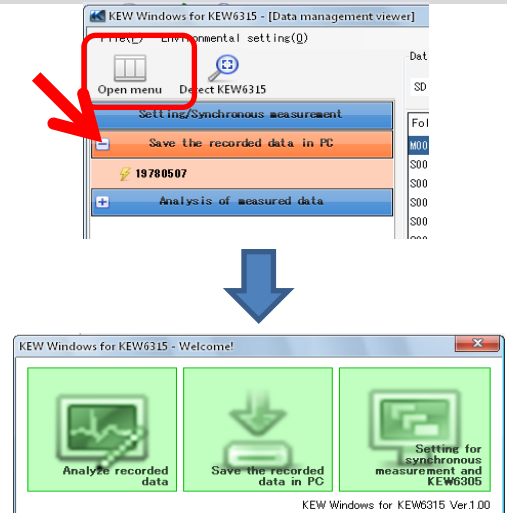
KEW Windows for KEW6315 - [Data management viewer]

File(F) Environmental setting(O)

Open menu

Detect KEW6315

Dat

SD

Setting/Synchronous measurement

Save the recorded data in PC

19780507

Analysis of measured data

Fol

M00

S00

S00

S00

S00

S00

KEW Windows for KEW6315 - Welcome!

Analyze recorded data

Save the recorded data in PC

Setting for synchronous measurement and KEW6305

KEW Windows for KEW6315 Ver.1.00